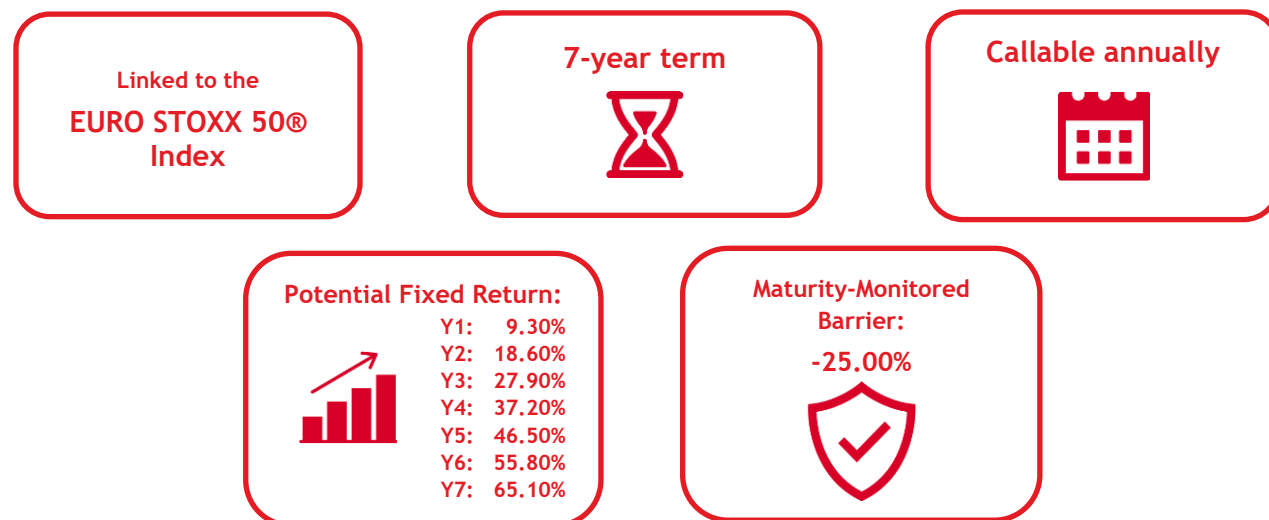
Linked to the
EURO STOXX 50® Index

7-year term

Callable annually

Potential Fixed Return:
Y1: 9.30%
Y2: 18.60%
Y3: 27.90%
Y4: 37.20%
Y5: 46.50%
Y6: 55.80%
Y7: 65.10%

Maturity-Monitored Barrier:
-25.00%